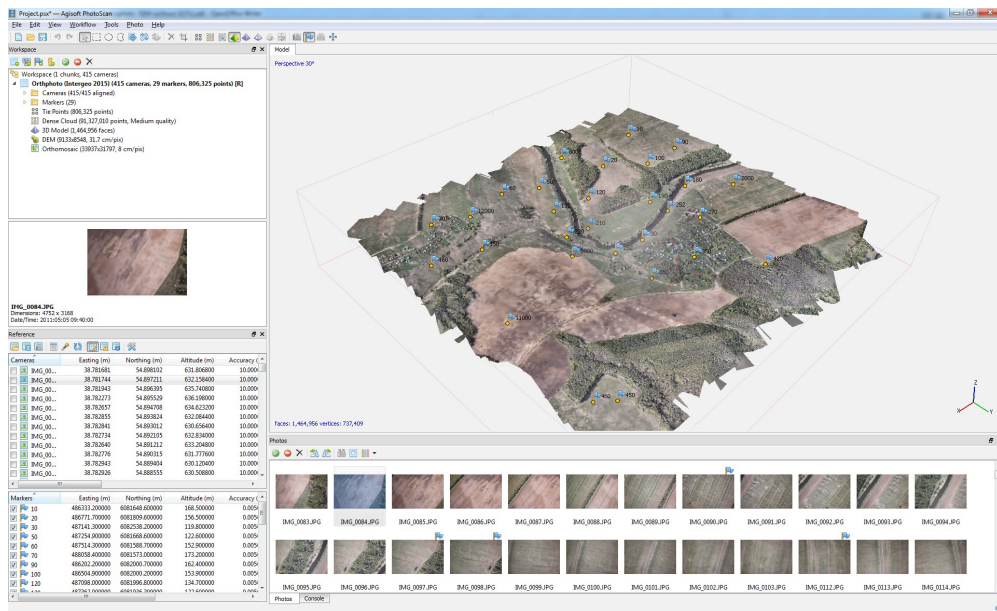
Project.psx* — Agisoft PhotoScan

File Edit View Workflow Tools Photo Help

Workspace

Workspace (1 chunks, 415 cameras)
Orthophoto (Intergeo 2015) (415 cameras, 29 markers, 806,325 points) [R]
Cameras (415/415 aligned)
Markers (29)
Tie Points (806,325 points)
Dense Cloud (91,327,010 points, Medium quality)
3D Model (1,464,956 faces)
DEM (9133x8548, 31.7 cm/pix)
Orthomosaic (33937x31797, 8 cm/pix)

IMG_0084.JPG
Dimensions: 4752 x 3168
Date/Time: 2011:05:05 09:40:00

Reference

| Cameras | Easting (m) | Northing (m) | Altitude (m) | Accuracy ( |
|---|---|---|---|---|
| IMG_00... | 38.781681 | 54.898102 | 631.806800 | 10.000 |
| IMG_00... | 38.781744 | 54.897211 | 632.158400 | 10.000 |
| IMG_00... | 38.781943 | 54.896395 | 635.740800 | 10.000 |
| IMG_00... | 38.782273 | 54.895529 | 636.198000 | 10.000 |
| IMG_00... | 38.782657 | 54.894708 | 634.623200 | 10.000 |
| IMG_00... | 38.782855 | 54.893824 | 632.084400 | 10.000 |
| IMG_00... | 38.782841 | 54.893012 | 630.656400 | 10.000 |
| IMG_00... | 38.782734 | 54.892105 | 632.834000 | 10.000 |
| IMG_00... | 38.782640 | 54.891212 | 633.204800 | 10.000 |
| IMG_00... | 38.782776 | 54.890315 | 631.777600 | 10.000 |
| IMG_00... | 38.782943 | 54.889404 | 630.120400 | 10.000 |
| IMG_00... | 38.782926 | 54.888555 | 630.508800 | 10.000 |

| Markers | Easting (m) | Northing (m) | Altitude (m) | Accuracy |
|---|---|---|---|---|
| 10 | 486333.200000 | 6081648.600000 | 168.500000 | 0.005 |
| 20 | 486771.700000 | 6081809.600000 | 156.500000 | 0.005 |
| 30 | 487141.300000 | 6082538.200000 | 119.800000 | 0.005 |
| 50 | 487254.000000 | 6081668.600000 | 122.600000 | 0.005 |
| 60 | 487514.300000 | 6082580.700000 | 152.800000 | 0.005 |
| 70 | 488058.400000 | 6081573.000000 | 173.200000 | 0.005 |
| 90 | 486202.200000 | 6082000.700000 | 162.400000 | 0.005 |
| 100 | 486504.900000 | 6082200.200000 | 153.800000 | 0.005 |
| 120 | 487098.000000 | 6081996.800000 | 134.700000 | 0.005 |

Model

Perspective 30°

30 20 100 40 50 120 160 252 2000 12000 110 210 60 200 70 450 1450 1000 150 450 150

faces: 1,464,956 vertices: 737,409

Z X Y

Photos

IMG_0083.JPG IMG_0084.JPG IMG_0085.JPG IMG_0086.JPG IMG_0087.JPG IMG_0088.JPG IMG_0089.JPG IMG_0090.JPG IMG_0091.JPG IMG_0092.JPG IMG_0093.JPG IMG_0094.JPG
IMG_0095.JPG IMG_0096.JPG IMG_0097.JPG IMG_0098.JPG IMG_0099.JPG IMG_0100.JPG IMG_0101.JPG IMG_0102.JPG IMG_0103.JPG IMG_0112.JPG IMG_0113.JPG IMG_0114.JPG

Photos Console